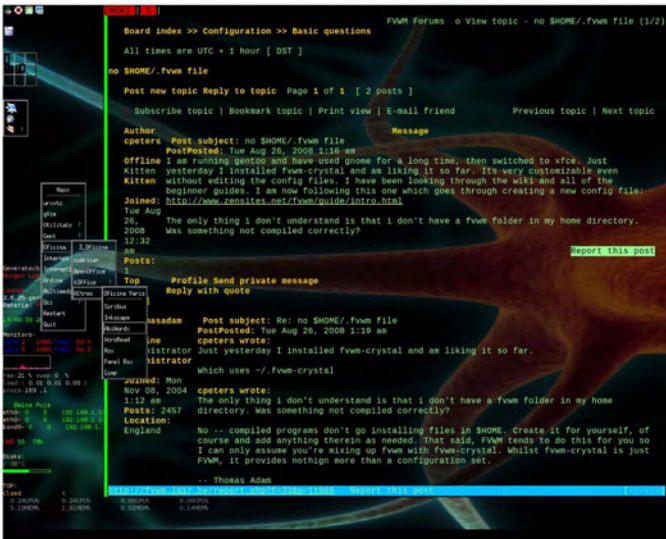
FVWM Forums o View topic - no $HOME/.fvwm file (1/2)

Board index >> Configuration >> Basic questions

All times are UTC + 1 hour [ DST ]

no $HOME/.fvwm file

Post new topic Reply to topic Page 1 of 1 [ 2 posts ]

Subscribe topic | Bookmark topic | Print view | E-mail friend Previous topic | Next topic

Author Message
cpeters Post subject: no $HOME/.fvwm file
PostPosted: Tue Aug 26, 2008 1:16 am
Offline I am running gentoo and have used gnome for a long time, then switched to xfce. Just
Kitten yesterday I installed fvwm-crystal and am liking it so far. Its very customizable even
Kitten without editing the config files. I have been looking through the wiki and all of the beginner guides. I am now following this one which goes through creating a new config file:
Joined: http://www.zensites.net/fvwm/guide/intro.html
Tue Aug
26, The only thing i don't understand is that i don't have a fvwm folder in my home directory.
2008 Was something not compiled correctly?
12:32
am Report this post

Posts:
1
Top Profile Send private message
Reply with quote

Main
urxvts
gVim
Utilitats
Gent
Oficina
Internet
Internet
Ordinar
Multimedi
Oci
Restart
Quit

I_Oficina
cowriter
OpenOffice
KOffice
KOtres

Oficina Varis
Scribus
Inkscape
AbiWord
HoroRead
Rox
Panel Rox
Comp

Generatech
Bateria:
Monitors:
Daisa Puis
Disc:
TOP:

thasadam Post subject: Re: no $HOME/.fvwm file
PostPosted: Tue Aug 26, 2008 1:19 am
cpeters wrote:
istrator Just yesterday I installed fvwm-crystal and am liking it so far.
istrator
Which uses ~/.fvwm-crystal
Joined: Mon
Nov 08, 2004 cpeters wrote:
1:12 am The only thing i don't understand is that i don't have a fvwm folder in my home
Posts: 2457 directory. Was something not compiled correctly?
Location:
England No -- compiled programs don't go installing files in $HOME. Create it for yourself, of course and add anything therein as needed. That said, FVWM tends to do this for you so I can only assume you're mixing up fvwm with fvwm-crystal. Whilst fvwm-crystal is just FVWM, it provides nothing more than a configuration set.

-- Thomas Adam

http://fvwm.lair.be/report.php?f=33&p=11888 - Report this post